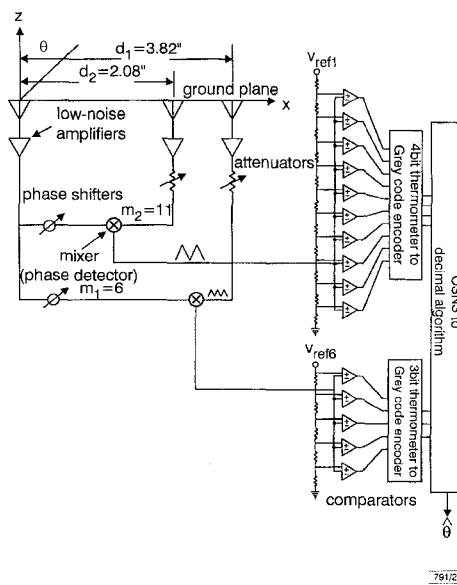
z
θ
$d_1=3.82"$
$d_2=2.08"$
ground plane
x
low-noise amplifiers
attenuators
phase shifters
$m_2=11$
mixer (phase detector)
$m_1=6$
$V_{ref1}$
4bit thermometer to Grey code encoder
$V_{ref6}$
3bit thermometer to Grey code encoder
comparators
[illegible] to decimal algorithm
$\hat{\theta}$
791/2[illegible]